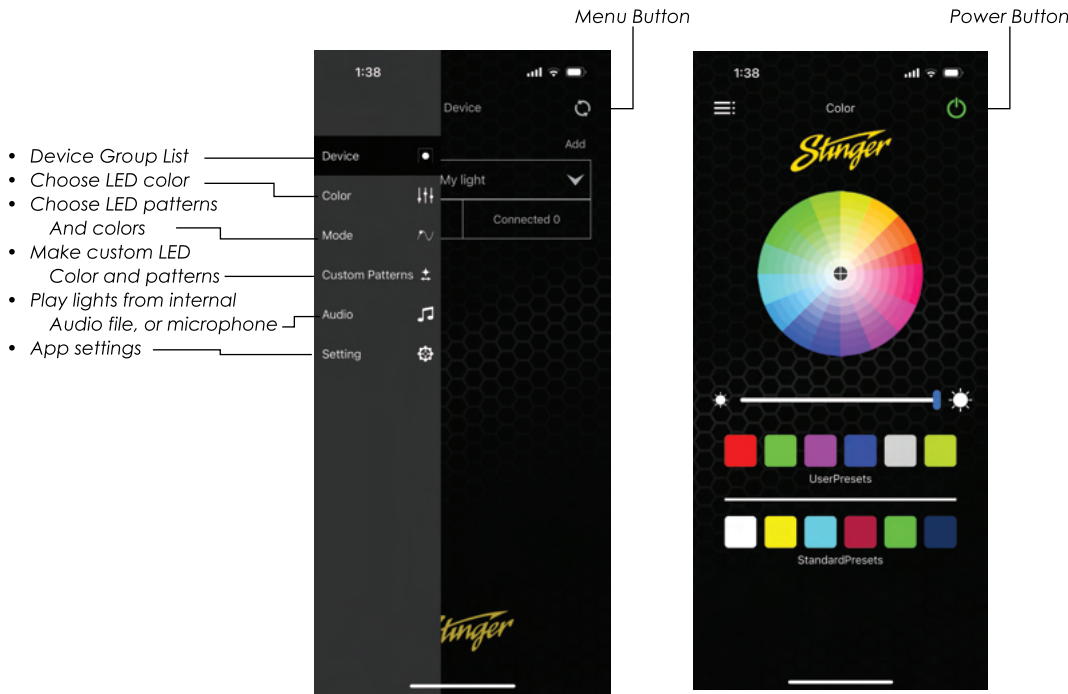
Menu Button

Power Button

• Device Group List
• Choose LED color
• Choose LED patterns And colors
• Make custom LED Color and patterns
• Play lights from internal Audio file, or microphone
• App settings

1:38

Device

Add

Device

Color

Mode

Custom Patterns

Audio

Setting

My light

Connected 0

Stinger

1:38

Color

Stinger

UserPresets

StandardPresets